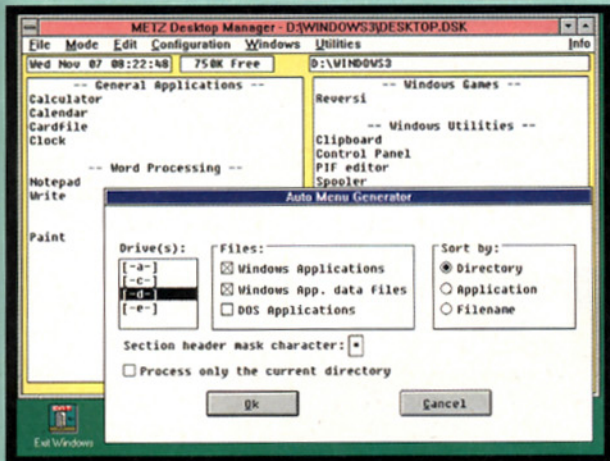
METZ Desktop Manager - D:\WINDOWS3\DESKTOP.DSK

File Mode Edit Configuration Windows Utilities Info

Wed Nov 07 08:22:48 | 750K Free | D:\WINDOWS3

-- General Applications --
Calculator
Calendar
Cardfile
Clock

-- Word Processing --
Notepad
Write

Paint

-- Windows Games --
Reversi

-- Windows Utilities --
Clipboard
Control Panel
PIF editor
Spooler

Auto Menu Generator

Drive(s):
[-a-]
[-c-]
[-d-]
[-e-]

Files:
☒ Windows Applications
☒ Windows App. data Files
☐ DOS Applications

Sort by:
◉ Directory
○ Application
○ Filename

Section header mask character: •

☐ Process only the current directory

Ok

Cancel

Exit Windows